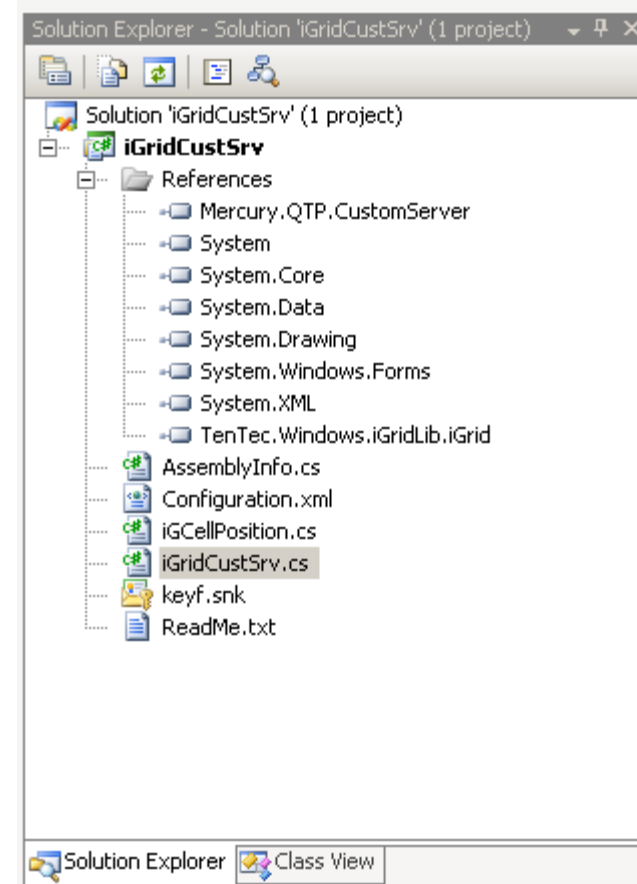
Solution Explorer - Solution 'iGridCustSrv' (1 project)

Solution 'iGridCustSrv' (1 project)
iGridCustSrv
References
Mercury.QTP.CustomServer
System
System.Core
System.Data
System.Drawing
System.Windows.Forms
System.XML
TenTec.Windows.iGridLib.iGrid
AssemblyInfo.cs
Configuration.xml
iGCellPosition.cs
iGridCustSrv.cs
keyf.snk
ReadMe.txt

Solution Explorer
Class View